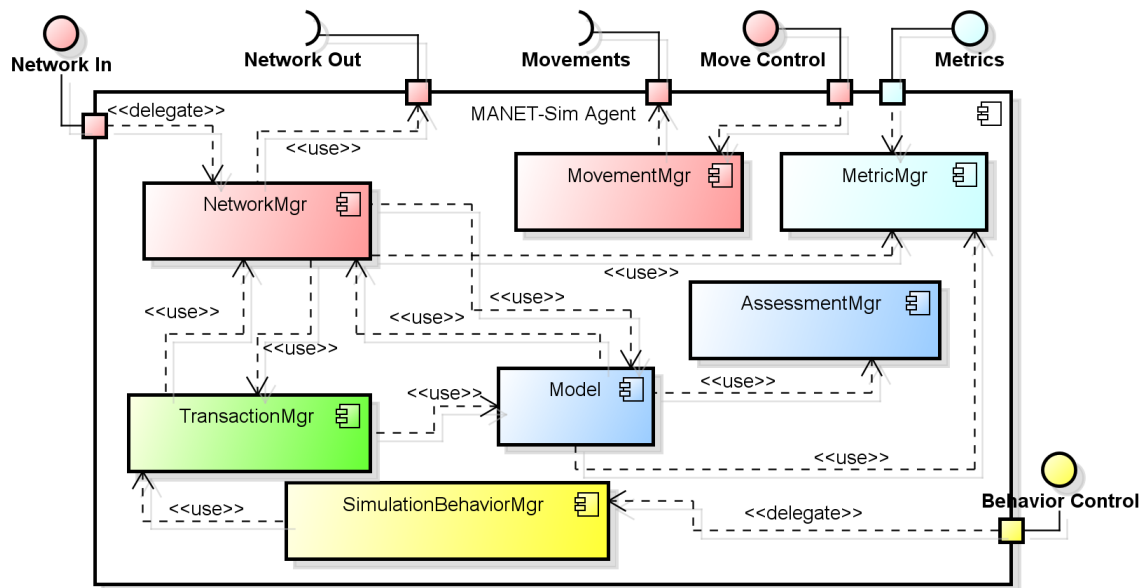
Network In
Network Out
Movements
Move Control
Metrics
<<delegate>>
MANET-Sim Agent
<<use>>
MovementMgr
MetricMgr
NetworkMgr
<<use>>
<<use>>
<<use>>
AssessmentMgr
<<use>>
<<use>>
<<use>>
<<use>>
Model
TransactionMgr
<<use>>
Behavior Control
SimulationBehaviorMgr
<<use>>
<<delegate>>